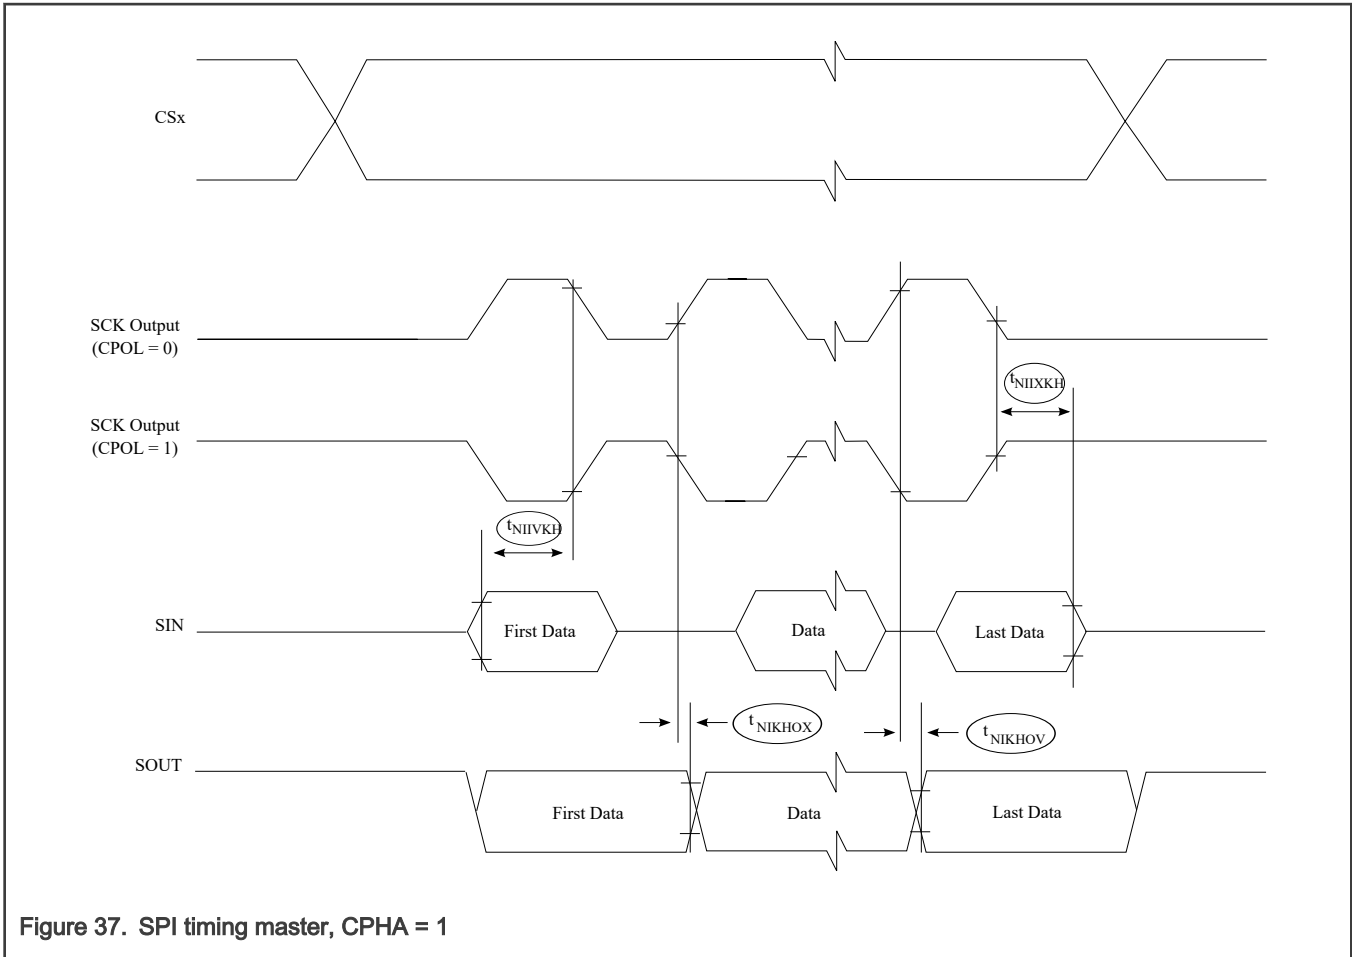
CSx

SCK Output
(CPOL = 0)

$t_{NIIXKH}$

SCK Output
(CPOL = 1)

$t_{NIIVKH}$

SIN

First Data

Data

Last Data

$t_{NIKHOX}$

$t_{NIKHOV}$

SOUT

First Data

Data

Last Data

Figure 37. SPI timing master, CPHA = 1